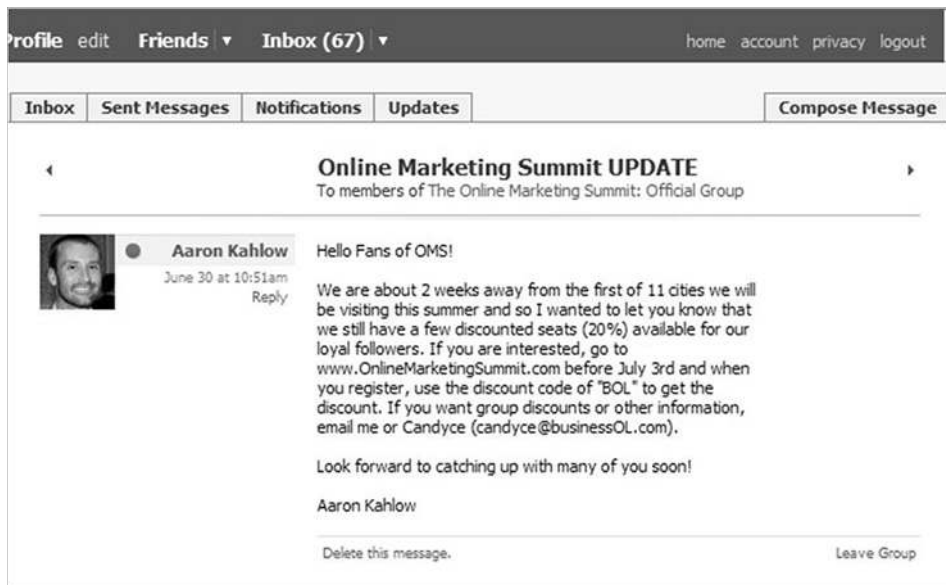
Profile edit Friends ▾ Inbox (67) ▾ home account privacy logout

Inbox | Sent Messages | Notifications | Updates | Compose Message

Online Marketing Summit UPDATE
To members of The Online Marketing Summit: Official Group

Aaron Kahlow
June 30 at 10:51am
Reply

Hello Fans of OMS!

We are about 2 weeks away from the first of 11 cities we will be visiting this summer and so I wanted to let you know that we still have a few discounted seats (20%) available for our loyal followers. If you are interested, go to www.OnlineMarketingSummit.com before July 3rd and when you register, use the discount code of "BOL" to get the discount. If you want group discounts or other information, email me or Candyce (candyce@businessOL.com).

Look forward to catching up with many of you soon!

Aaron Kahlow

Delete this message.

Leave Group